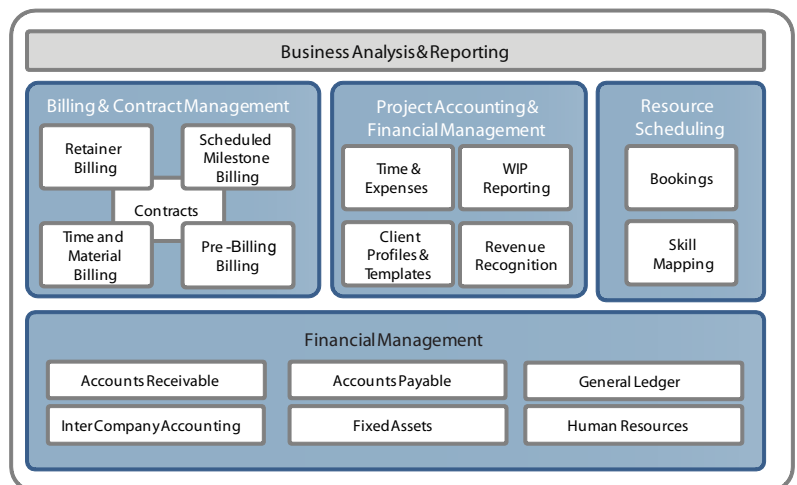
Business Analysis & Reporting

Billing & Contract Management

Retainer Billing

Scheduled Milestone Billing

Contracts

Time and Material Billing

Pre-Billing Billing

Project Accounting & Financial Management

Time & Expenses

WIP Reporting

Client Profiles & Templates

Revenue Recognition

Resource Scheduling

Bookings

Skill Mapping

Financial Management

Accounts Receivable

Accounts Payable

General Ledger

Inter Company Accounting

Fixed Assets

Human Resources